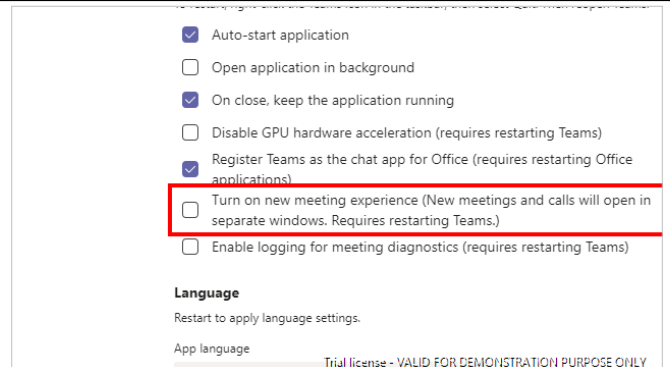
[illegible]

Auto-start application

Open application in background

On close, keep the application running

Disable GPU hardware acceleration (requires restarting Teams)

Register Teams as the chat app for Office (requires restarting Office applications)

Turn on new meeting experience (New meetings and calls will open in separate windows. Requires restarting Teams.)

Enable logging for meeting diagnostics (requires restarting Teams)

Language

Restart to apply language settings.

App language

Trial license - VALID FOR DEMONSTRATION PURPOSE ONLY